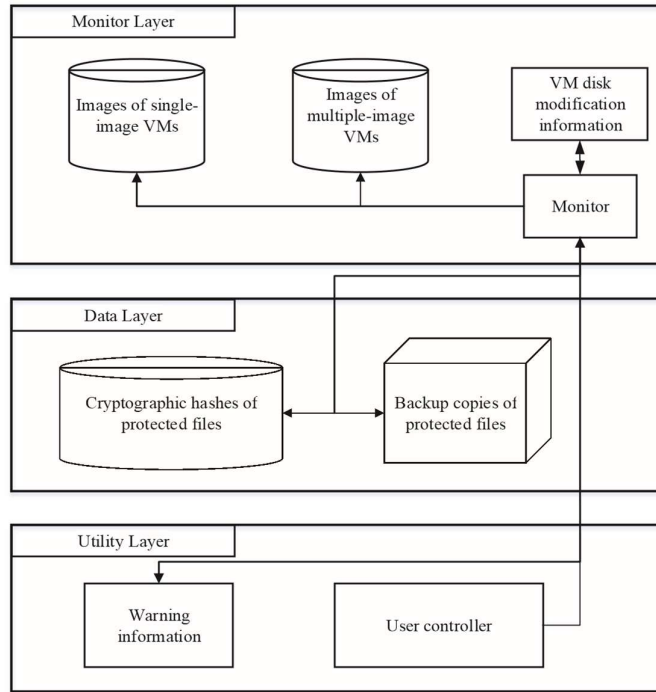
Monitor Layer

Images of single-image VMs

Images of multiple-image VMs

VM disk modification information

Monitor

Data Layer

Cryptographic hashes of protected files

Backup copies of protected files

Utility Layer

Warning information

User controller